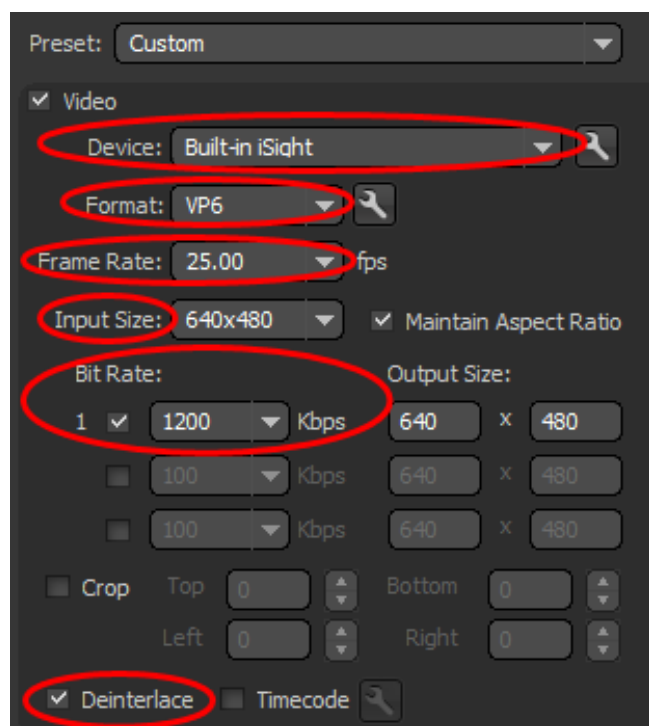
Preset: Custom

Video

Device: Built-in iSight

Format: VP6

Frame Rate: 25.00 fps

Input Size: 640x480 Maintain Aspect Ratio

Bit Rate:

Output Size:

1 1200 Kbps 640 x 480

100 Kbps 640 x 480

100 Kbps 640 x 480

Crop Top 0 Bottom 0

Left 0 Right 0

Deinterlace Timecode